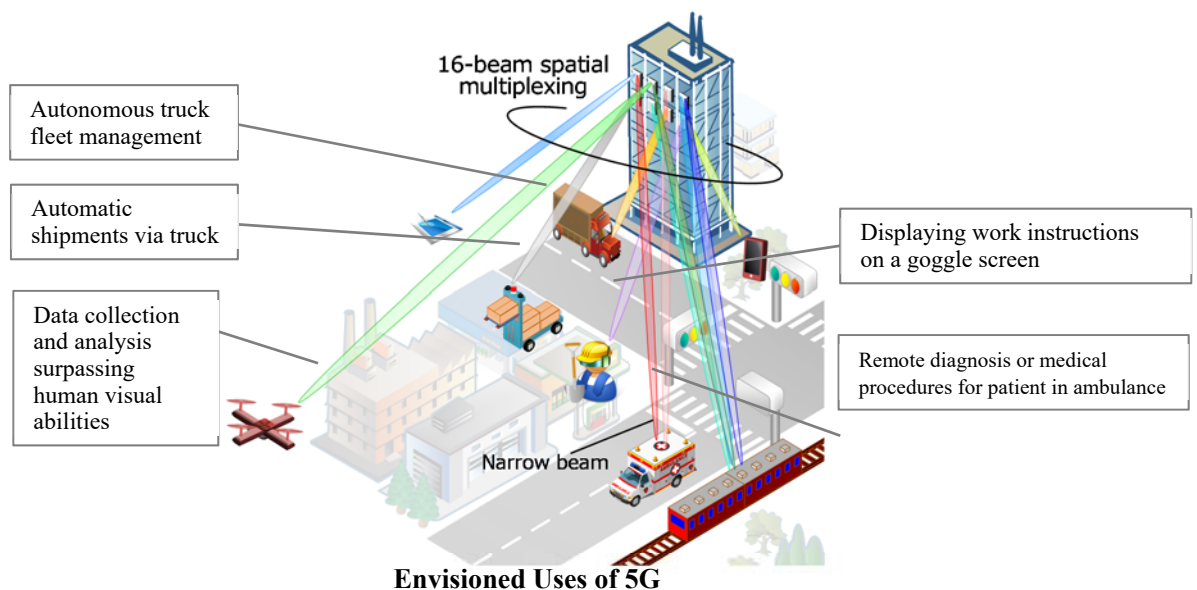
16-beam spatial multiplexing

Autonomous truck fleet management

Automatic shipments via truck

Displaying work instructions on a goggle screen

Data collection and analysis surpassing human visual abilities

Remote diagnosis or medical procedures for patient in ambulance

Narrow beam

Envisioned Uses of 5G